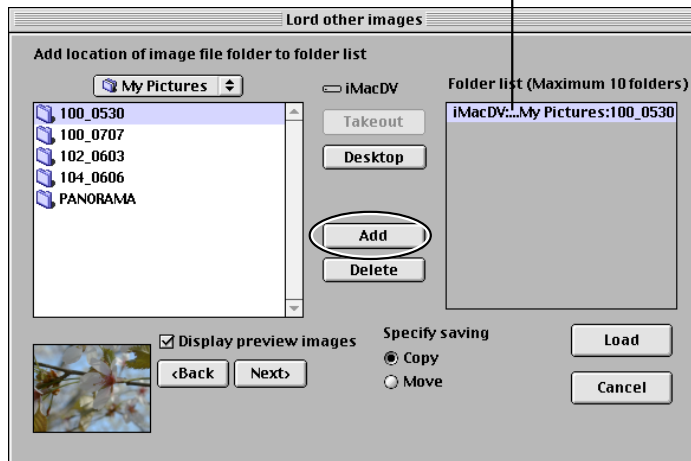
Lord other images

Add location of image file folder to folder list

My Pictures

iMacDV

Folder list (Maximum 10 folders)

100_0530
100_0707
102_0603
104_0606
PANORAMA

Takeout

Desktop

iMacDV:...My Pictures:100_0530

Add

Delete

Display preview images

‹Back

Next›

Specify saving

Copy

Move

Load

Cancel